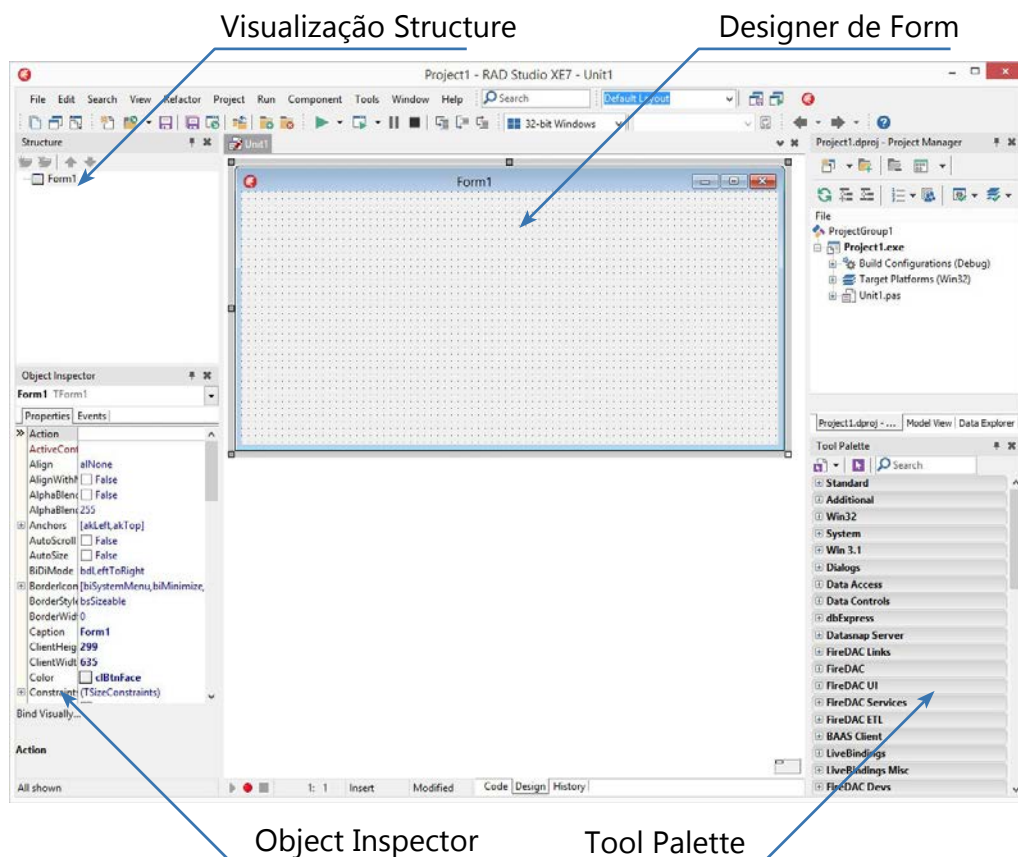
Visualização Structure

Designer de Form

Project1 - RAD Studio XE7 - Unit1

File Edit Search View Refactor Project Run Component Tools Window Help

Search

Default Layout

32-bit Windows

Structure

Form1

Unit1

Form1

Project1.dproj - Project Manager

File

ProjectGroup1

Project1.exe

Build Configurations (Debug)

Target Platforms (Win32)

Unit1.pas

Object Inspector

Form1 TForm1

Properties Events

| Action | |
|---|---|
| ActiveCont | |
| Align | alNone |
| AlignWithM | False |
| AlphaBlenc | False |
| AlphaBlenc | 255 |
| Anchors | [akLeft,akTop] |
| AutoScroll | False |
| AutoSize | False |
| BiDiMode | bdLeftToRight |
| BorderIcon | [biSystemMenu,biMinimize, |
| BorderStyle | bsSizeable |
| BorderWid | 0 |
| Caption | Form1 |
| ClientHeig | 299 |
| ClientWidt | 635 |
| Color | clBtnFace |
| Constraint | (TSizeConstraints) |

Bind Visually...

Action

All shown

1: 1 Insert Modified Code Design History

Project1.dproj - ... Model View Data Explorer

Tool Palette

Search

Standard
Additional
Win32
System
Win 3.1
Dialogs
Data Access
Data Controls
dbExpress
Datasnap Server
FireDAC Links
FireDAC
FireDAC UI
FireDAC Services
FireDAC ETL
BAAS Client
LiveBindings
LiveBindings Misc
FireDAC Devs

Object Inspector

Tool Palette